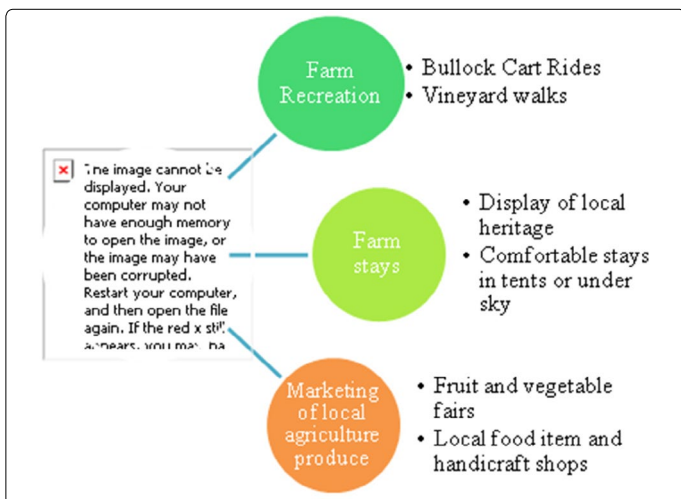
The image cannot be displayed. Your computer may not have enough memory to open the image, or the image may have been corrupted. Restart your computer, and then open the file again. If the red x still appears, you may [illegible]

Farm Recreation

• Bullock Cart Rides
• Vineyard walks

Farm stays

• Display of local heritage
• Comfortable stays in tents or under sky

Marketing of local agriculture produce

• Fruit and vegetable fairs
• Local food item and handicraft shops